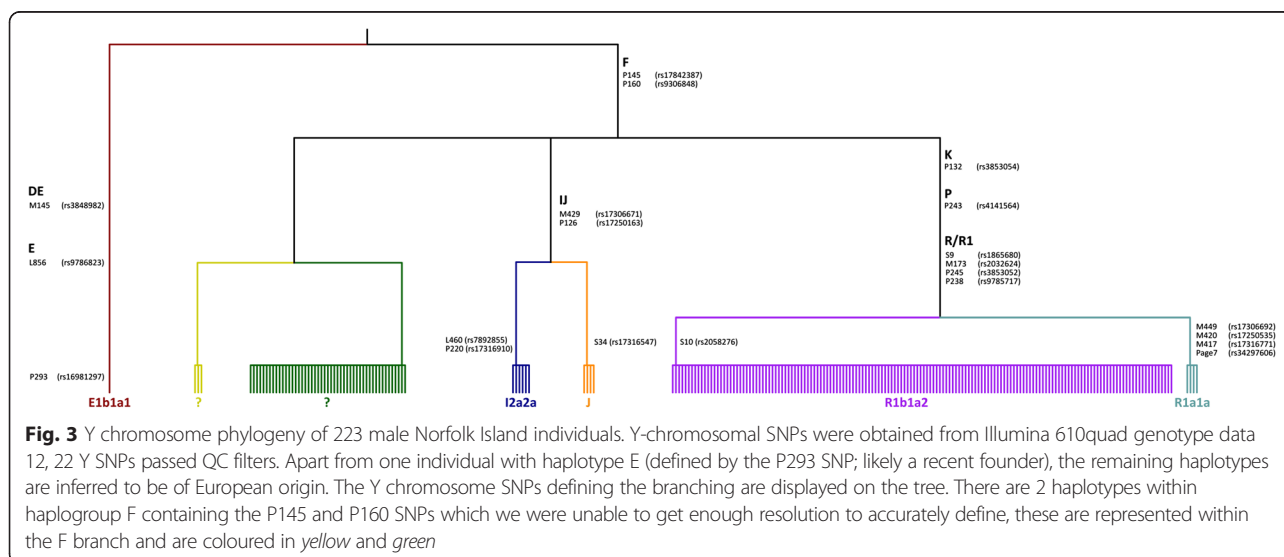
F
P145 (rs17842387)
P160 (rs9306848)

K
P132 (rs3853054)

P
P243 (rs4141564)

R/R1
S9 (rs1865680)
M173 (rs2032624)
P245 (rs3853052)
P238 (rs9785717)

DE
M145 (rs3848982)

E
L856 (rs9786823)

IJ
M429 (rs17306671)
P126 (rs17250163)

L460 (rs7892855)
P220 (rs17316910)

S34 (rs17316547)

S10 (rs2058276)

M449 (rs17306692)
M420 (rs17250535)
M417 (rs17316771)
Page7 (rs34297606)

P293 (rs16981297)

E1b1a1 ? ? I2a2a J R1b1a2 R1a1a

**Fig. 3** Y chromosome phylogeny of 223 male Norfolk Island individuals. Y-chromosomal SNPs were obtained from Illumina 610quad genotype data 12, 22 Y SNPs passed QC filters. Apart from one individual with haplotype E (defined by the P293 SNP; likely a recent founder), the remaining haplotypes are inferred to be of European origin. The Y chromosome SNPs defining the branching are displayed on the tree. There are 2 haplotypes within haplogroup F containing the P145 and P160 SNPs which we were unable to get enough resolution to accurately define, these are represented within the F branch and are coloured in *yellow* and *green*